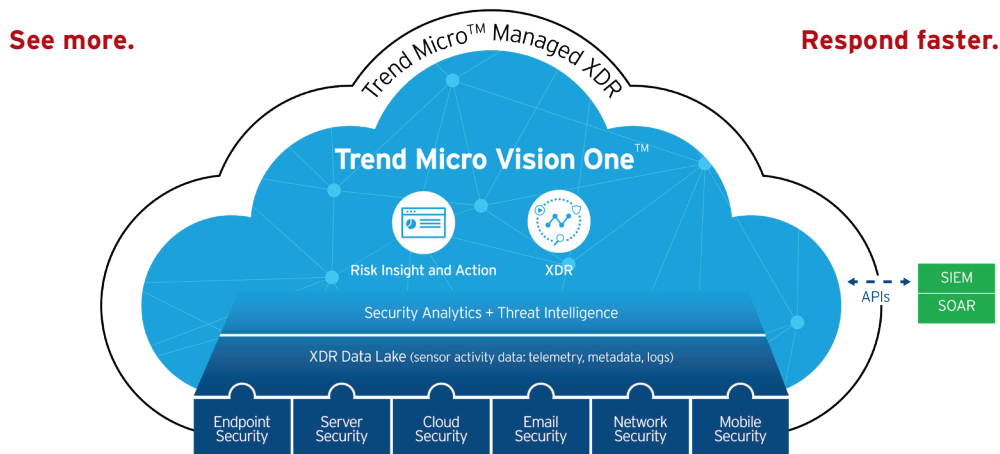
See more.

Respond faster.

Trend Micro™ Managed XDR

Trend Micro Vision One™

Risk Insight and Action

XDR

Security Analytics + Threat Intelligence

XDR Data Lake (sensor activity data: telemetry, metadata, logs)

Endpoint Security

Server Security

Cloud Security

Email Security

Network Security

Mobile Security

APIs

SIEM

SOAR